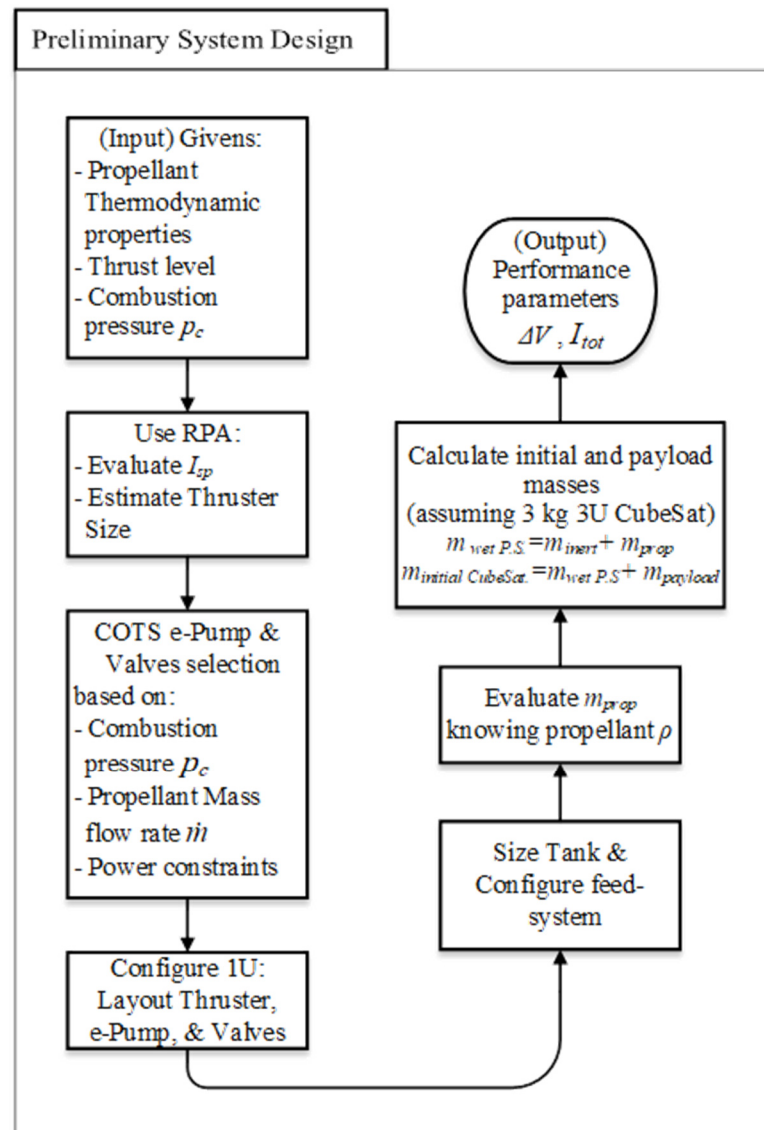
Preliminary System Design

(Input) Givens:
- Propellant Thermodynamic properties
- Thrust level
- Combustion pressure $p_c$

Use RPA:
- Evaluate $I_{sp}$
- Estimate Thruster Size

COTS e-Pump & Valves selection based on:
- Combustion pressure $p_c$
- Propellant Mass flow rate $\dot{m}$
- Power constraints

Configure 1U: Layout Thruster, e-Pump, & Valves

Size Tank & Configure feed-system

Evaluate $m_{prop}$ knowing propellant $\rho$

Calculate initial and payload masses (assuming 3 kg 3U CubeSat)
$m_{wet\ P.S.} = m_{inert} + m_{prop}$
$m_{initial\ CubeSat.} = m_{wet\ P.S} + m_{payload}$

(Output) Performance parameters
$\Delta V$ , $I_{tot}$